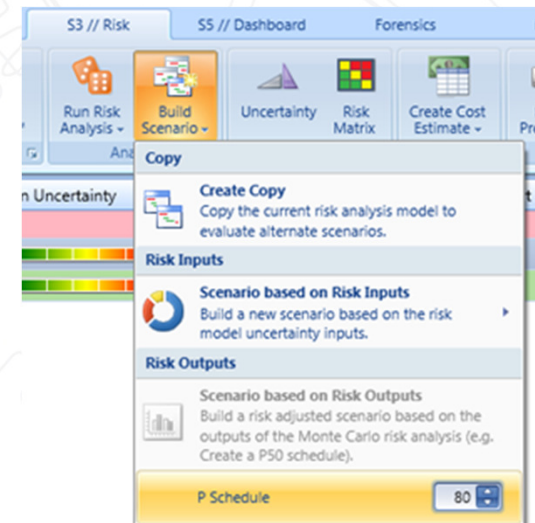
S3 // Risk
S5 // Dashboard
Forensics

Run Risk Analysis
Build Scenario
Uncertainty
Risk Matrix
Create Cost Estimate
Pr
Ana

n Uncertainty

Copy

Create Copy
Copy the current risk analysis model to evaluate alternate scenarios.

Risk Inputs

Scenario based on Risk Inputs
Build a new scenario based on the risk model uncertainty inputs.

Risk Outputs

Scenario based on Risk Outputs
Build a risk adjusted scenario based on the outputs of the Monte Carlo risk analysis (e.g. Create a P50 schedule).

P Schedule
80